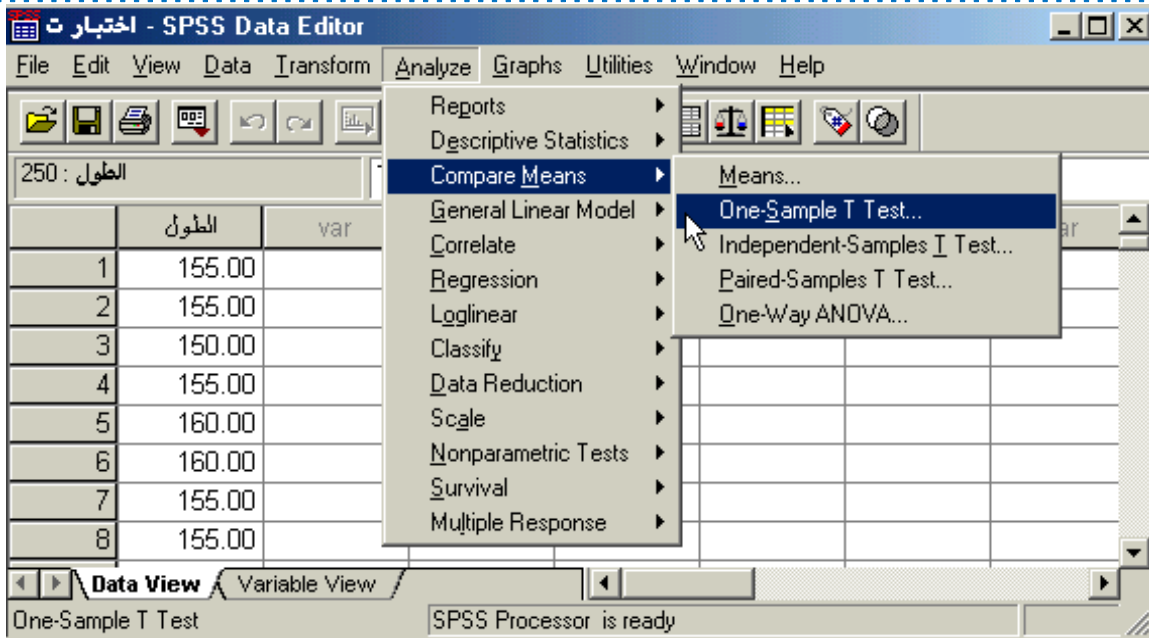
اختبار ت - SPSS Data Editor

File Edit View Data Transform Analyze Graphs Utilities Window Help

الطول : 250

| | الطول | var |
|---|---|---|
| 1 | 155.00 | |
| 2 | 155.00 | |
| 3 | 150.00 | |
| 4 | 155.00 | |
| 5 | 160.00 | |
| 6 | 160.00 | |
| 7 | 155.00 | |
| 8 | 155.00 | |

Reports
Descriptive Statistics
Compare Means
General Linear Model
Correlate
Regression
Loglinear
Classify
Data Reduction
Scale
Nonparametric Tests
Survival
Multiple Response

Means...
One-Sample T Test...
Independent-Samples T Test...
Paired-Samples T Test...
One-Way ANOVA...

ar

Data View Variable View

One-Sample T Test
SPSS Processor is ready